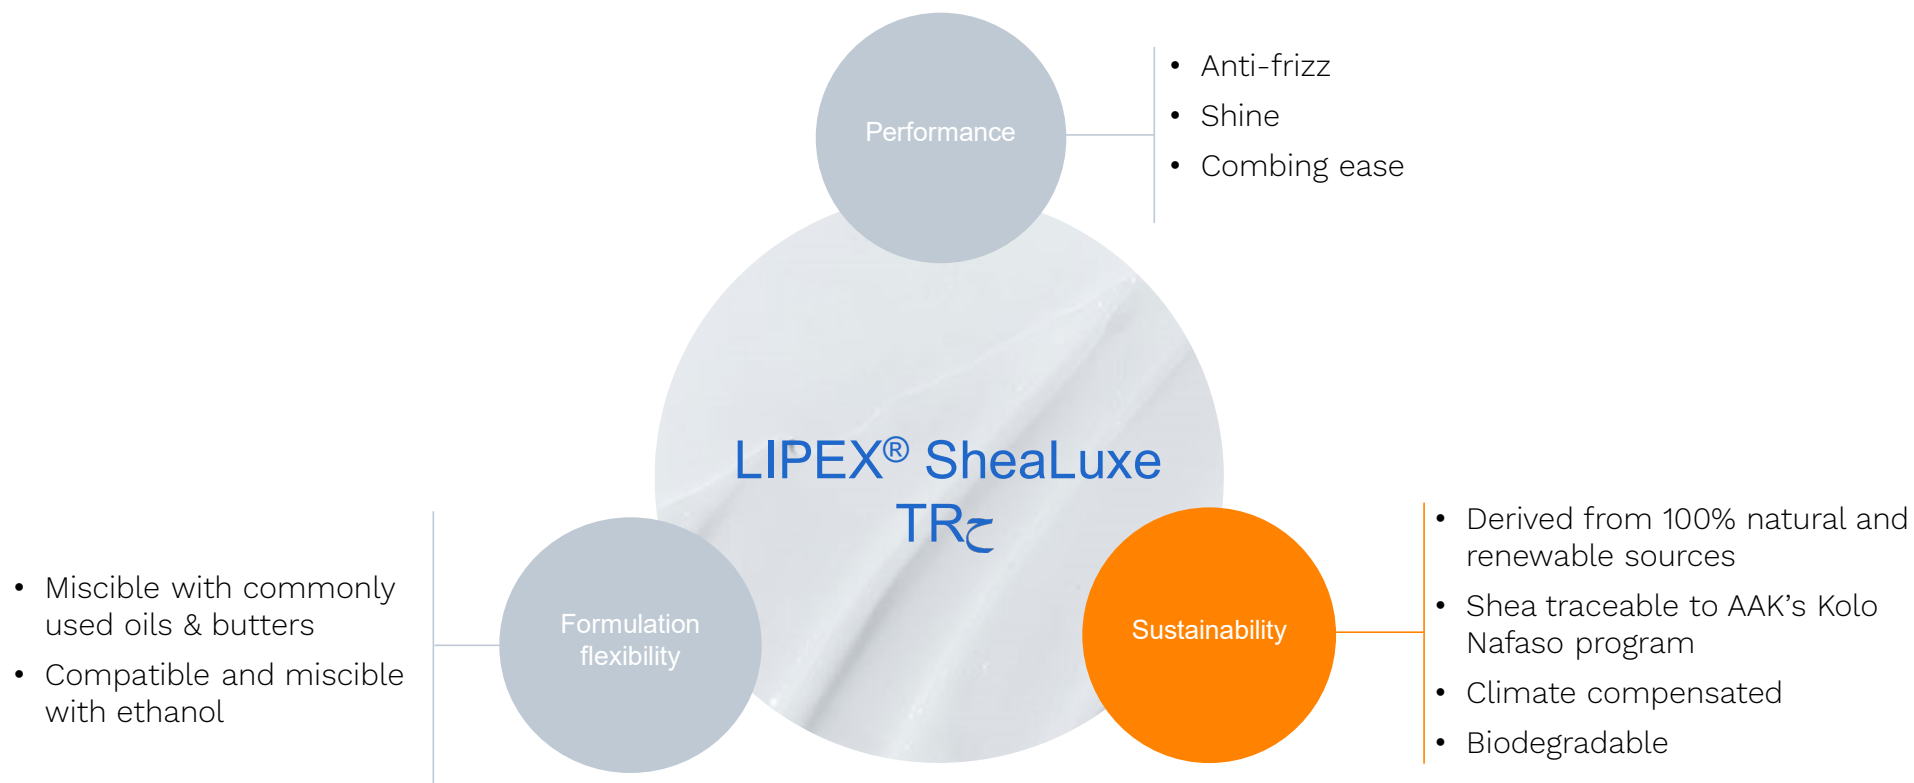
Performance

- Anti-frizz
- Shine
- Combing ease

LIPEX® SheaLuxe TRح

- Miscible with commonly used oils & butters
- Compatible and miscible with ethanol

Formulation flexibility

Sustainability

- Derived from 100% natural and renewable sources
- Shea traceable to AAK’s Kolo Nafaso program
- Climate compensated
- Biodegradable